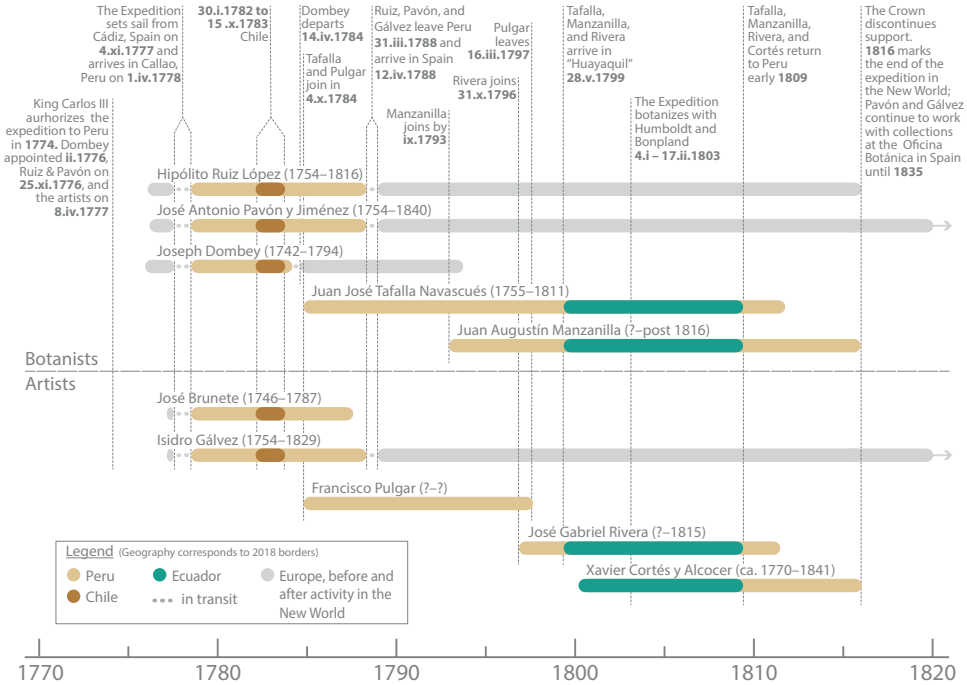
King Carlos III aurhorizes the expedition to Peru in **1774.** Dombey appointed **ii.1776**, Ruiz & Pavón on **25.xi.1776**, and the artists on **8.iv.1777**

The Expedition sets sail from Cádiz, Spain on **4.xi.1777** and arrives in Callao, Peru on **1.iv.1778**

**30.i.1782 to 15 .x.1783** Chile

Dombey departs **14.iv.1784**

Tafalla and Pulgar join in **4.x.1784**

Ruiz, Pavón, and Gálvez leave Peru **31.iii.1788** and arrive in Spain **12.iv.1788**

Manzanilla joins by **ix.1793**

Pulgar leaves **16.iii.1797**

Rivera joins **31.x.1796**

Tafalla, Manzanilla, and Rivera arrive in "Huayaquil" **28.v.1799**

The Expedition botanizes with Humboldt and Bonpland **4.i – 17.ii.1803**

Tafalla, Manzanilla, Rivera, and Cortés return to Peru early **1809**

The Crown discontinues support. **1816** marks the end of the expedition in the New World; Pavón and Gálvez continue to work with collections at the Oficina Botánica in Spain until **1835**

Hipólito Ruiz López (1754–1816)
José Antonio Pavón y Jiménez (1754–1840)
Joseph Dombey (1742–1794)
Juan José Tafalla Navascués (1755–1811)
Juan Augustín Manzanilla (?–post 1816)

Botanists

Artists

José Brunete (1746–1787)
Isidro Gálvez (1754–1829)
Francisco Pulgar (?–?)
José Gabriel Rivera (?–1815)
Xavier Cortés y Alcocer (ca. 1770–1841)

Legend (Geography corresponds to 2018 borders)
Peru
Chile
Ecuador
in transit
Europe, before and after activity in the New World

1770 1780 1790 1800 1810 1820